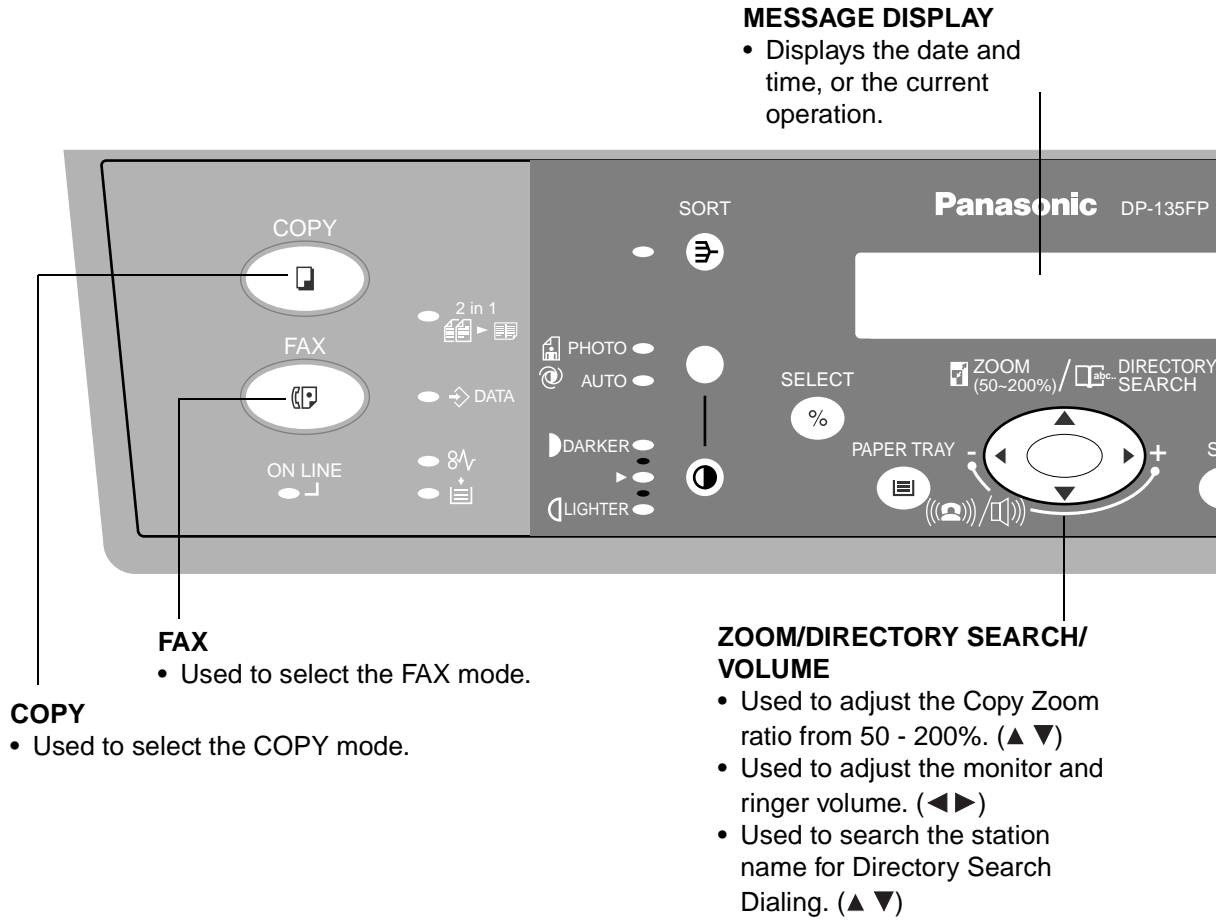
MESSAGE DISPLAY
• Displays the date and time, or the current operation.

COPY

FAX

ON LINE

2 in 1

DATA

SORT

PHOTO

AUTO

DARKER

LIGHTER

Panasonic DP-135FP

SELECT

%

ZOOM (50~200%) / DIRECTORY SEARCH

PAPER TRAY

-

+

FAX
• Used to select the FAX mode.

COPY
• Used to select the COPY mode.

ZOOM/DIRECTORY SEARCH/ VOLUME
• Used to adjust the Copy Zoom ratio from 50 - 200%. (▲ ▼)
• Used to adjust the monitor and ringer volume. (◀ ▶)
• Used to search the station name for Directory Search Dialing. (▲ ▼)